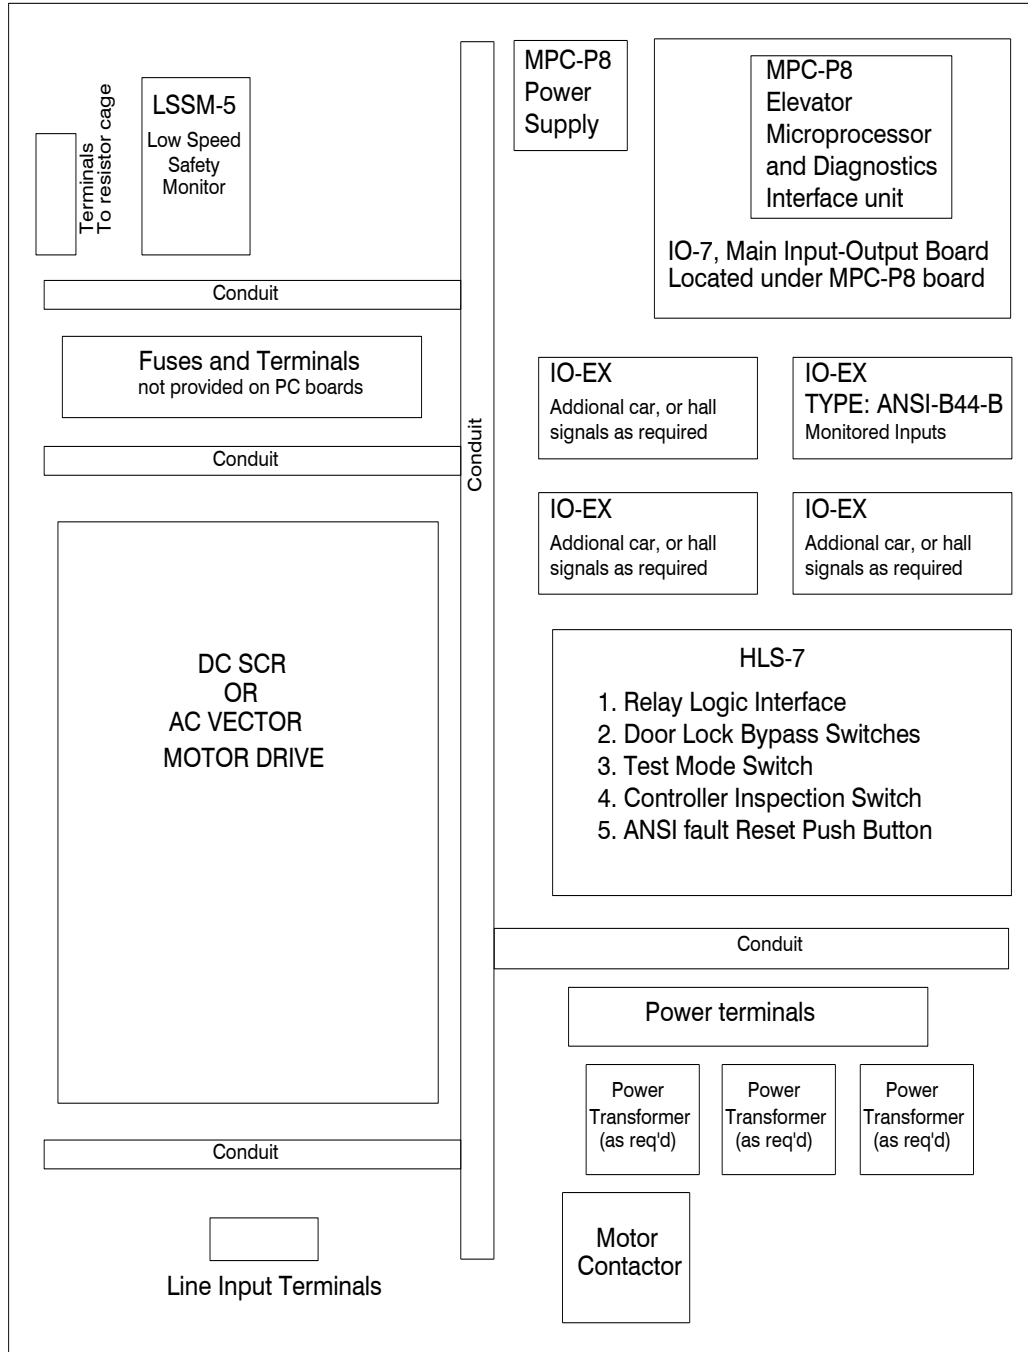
Terminals
To resistor cage

LSSM-5
Low Speed
Safety
Monitor

MPC-P8
Power
Supply

MPC-P8
Elevator
Microprocessor
and Diagnostics
Interface unit

IO-7, Main Input-Output Board
Located under MPC-P8 board

Conduit

Fuses and Terminals
not provided on PC boards

Conduit

Conduit

IO-EX
Addional car, or hall signals as required

IO-EX
TYPE: ANSI-B44-B
Monitored Inputs

IO-EX
Addional car, or hall signals as required

IO-EX
Addional car, or hall signals as required

DC SCR
OR
AC VECTOR
MOTOR DRIVE

HLS-7
1. Relay Logic Interface
2. Door Lock Bypass Switches
3. Test Mode Switch
4. Controller Inspection Switch
5. ANSI fault Reset Push Button

Conduit

Power terminals

Power
Transformer
(as req'd)

Power
Transformer
(as req'd)

Power
Transformer
(as req'd)

Conduit

Motor
Contactor

Line Input Terminals